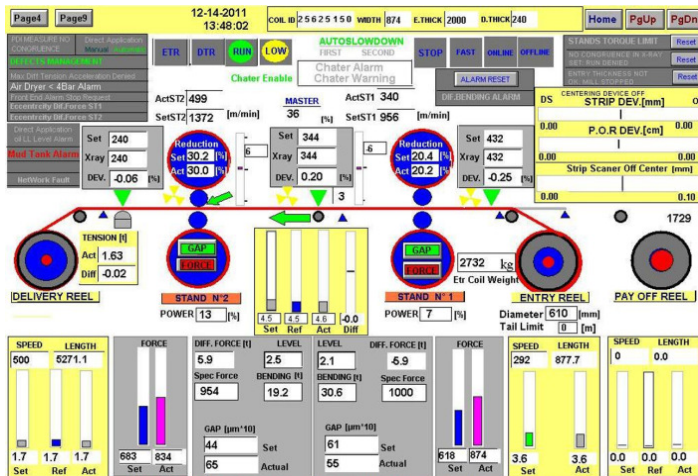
Page4 Page9 12-14-2011 13:48:02 COIL ID 25625150 WIDTH 874 E.THICK 2000 D.THICK 240 Home PgUp PgDn

PDI MEASURE NO CONGRUENCE Direct Application Manual Automatic
DEFECTS MANAGEMENT
Max Diff Tension Acceleration Denied
Air Dryer < 4Bar Alarm
Front End Alarm Stop Request
Eccentricity Dif.Force ST1
Eccentricity Dif.Force ST2
Direct Application all LL Level Alarm
Mud Tank Alarm
NetWork Fault

ETR DTR RUN LOW
AUTOBLOWDOWN FIRST SECOND
Chater Enable
Chater Alarm
Chater Warning
STOP FAST ONLINE OFFLINE
ALARM RESET
DIF.BENDING ALARM

STANDS TORQUE LIMIT Reset
NO CONGRUENCE IN X-RAY SET RUN DENIED Reset
ENTRY THICKNESS NOT OK, MILL STOPPED Reset

ActST2 499
SetST2 1372 [m/min]
MASTER 36 [%]
ActST1 340
SetST1 956 [m/min]

DS CENTERING DEVICE OFF STRIP DEV.[mm] OS
0.00 P.O.R DEV.[cm] 0.00
0.00 Strip Scaner Off Center [mm] 0.10
0.00 0.10

Set 240
Xray 240
DEV. -0.06 [%]

Reduction Set 30.2 [%] Act 30.0 [%]
6

Set 344
Xray 344
DEV. 0.20 [%]
-6
3

Reduction Set 20.4 [%] Act 20.2 [%]

Set 432
Xray 432
DEV. -0.25 [%]

1729

TENSION [t]
Act 1.63
Diff -0.02

GAP
FORCE

4.5 Set 4.5 Ref 4.6 Act -0.0 Diff

GAP
FORCE
2732 kg
Etr Coil Weight

DELIVERY REEL
STAND N°2
POWER 13 [%]
POWER 7 [%]
STAND N° 1
ENTRY REEL
Diameter 610 [mm]
Tail Limit 0 [m]
PAY OFF REEL

SPEED LENGTH
500 5271.1
1.7 Set 1.7 Ref 1.7 Act

FORCE
683 Set 834 Act

DIFF. FORCE [t] 5.9
LEVEL 2.5
Spec Force 954
BENDING [t] 19.2
GAP [µm*10]
44 Set
65 Actual

LEVEL 2.1
DIFF. FORCE [t] -5.9
BENDING [t] 30.6
Spec Force 1000
GAP [µm*10]
61 Set
55 Actual

FORCE
618 Set 874 Act

SPEED LENGTH
292 877.7
3.6 Set 3.6 Act

SPEED LENGTH
0 0.0
0.0 Set 0.0 Ref 0.0 Act